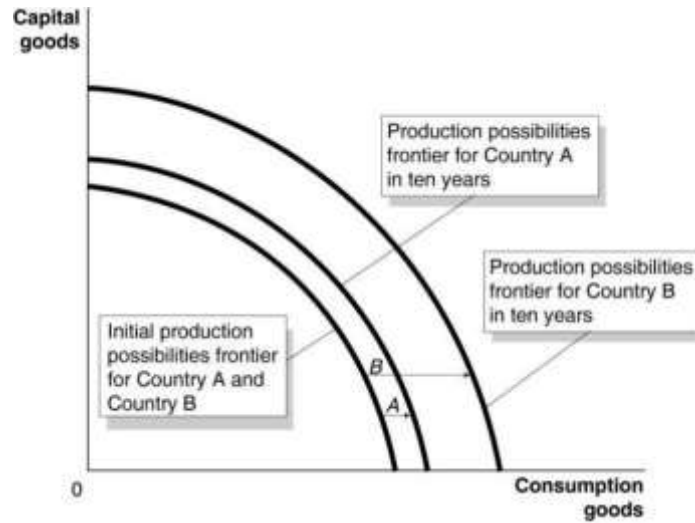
Capital goods

Production possibilities frontier for Country A in ten years

Production possibilities frontier for Country B in ten years

Initial production possibilities frontier for Country A and Country B

B

A

0

Consumption goods